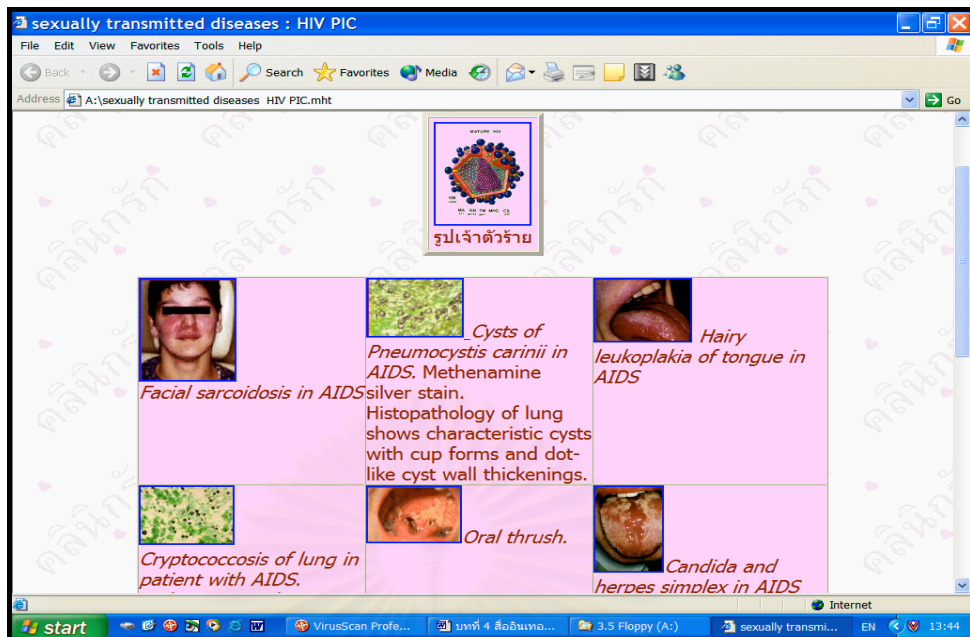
sexually transmitted diseases : HIV PIC

File Edit View Favorites Tools Help

Back Search Favorites Media

Address A:\sexually transmitted diseases HIV PIC.mht Go

MATURE HIV

รูปเจ้าตัวร้าย

| Facial sarcoidosis in AIDS | Cysts of Pneumocystis carinii in AIDS. Methenamine silver stain. Histopathology of lung shows characteristic cysts with cup forms and dot-like cyst wall thickenings. | Hairy leukoplakia of tongue in AIDS |
|---|---|---|
| Cryptococcosis of lung in patient with AIDS. | Oral thrush. | Candida and herpes simplex in AIDS |

Internet

start VirusScan Profe... บทที่ 4 สื่ออินเทอ... 3.5 Floppy (A:) sexually transmi... EN 13:44